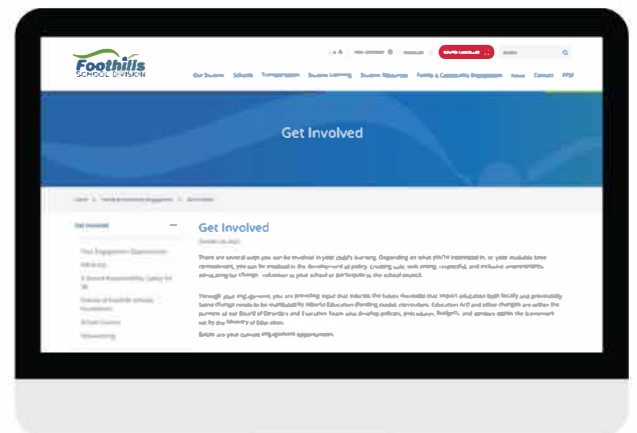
Foothills SCHOOL DIVISION

Our Division Schools Transportation Student Learning Student Resources Family & Community Engagement News Contact

Get Involved

Get Involved

Get Involved

There are several ways you can be involved in your child's learning. Depending on what you're interested in, or your available time commitment, you can be involved in the development of policy, creating safe, welcoming, respectful, and inclusive environments, advocating for change, volunteer at your school or participate in the school council.

Through your engagement, you are providing input that informs the future direction that impact education both locally and provincially. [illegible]

Below are your current engagement opportunities.

Your Engagement Opportunities

Advocacy

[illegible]

Friends of Foothills Schools Foundation

School Council

Volunteering